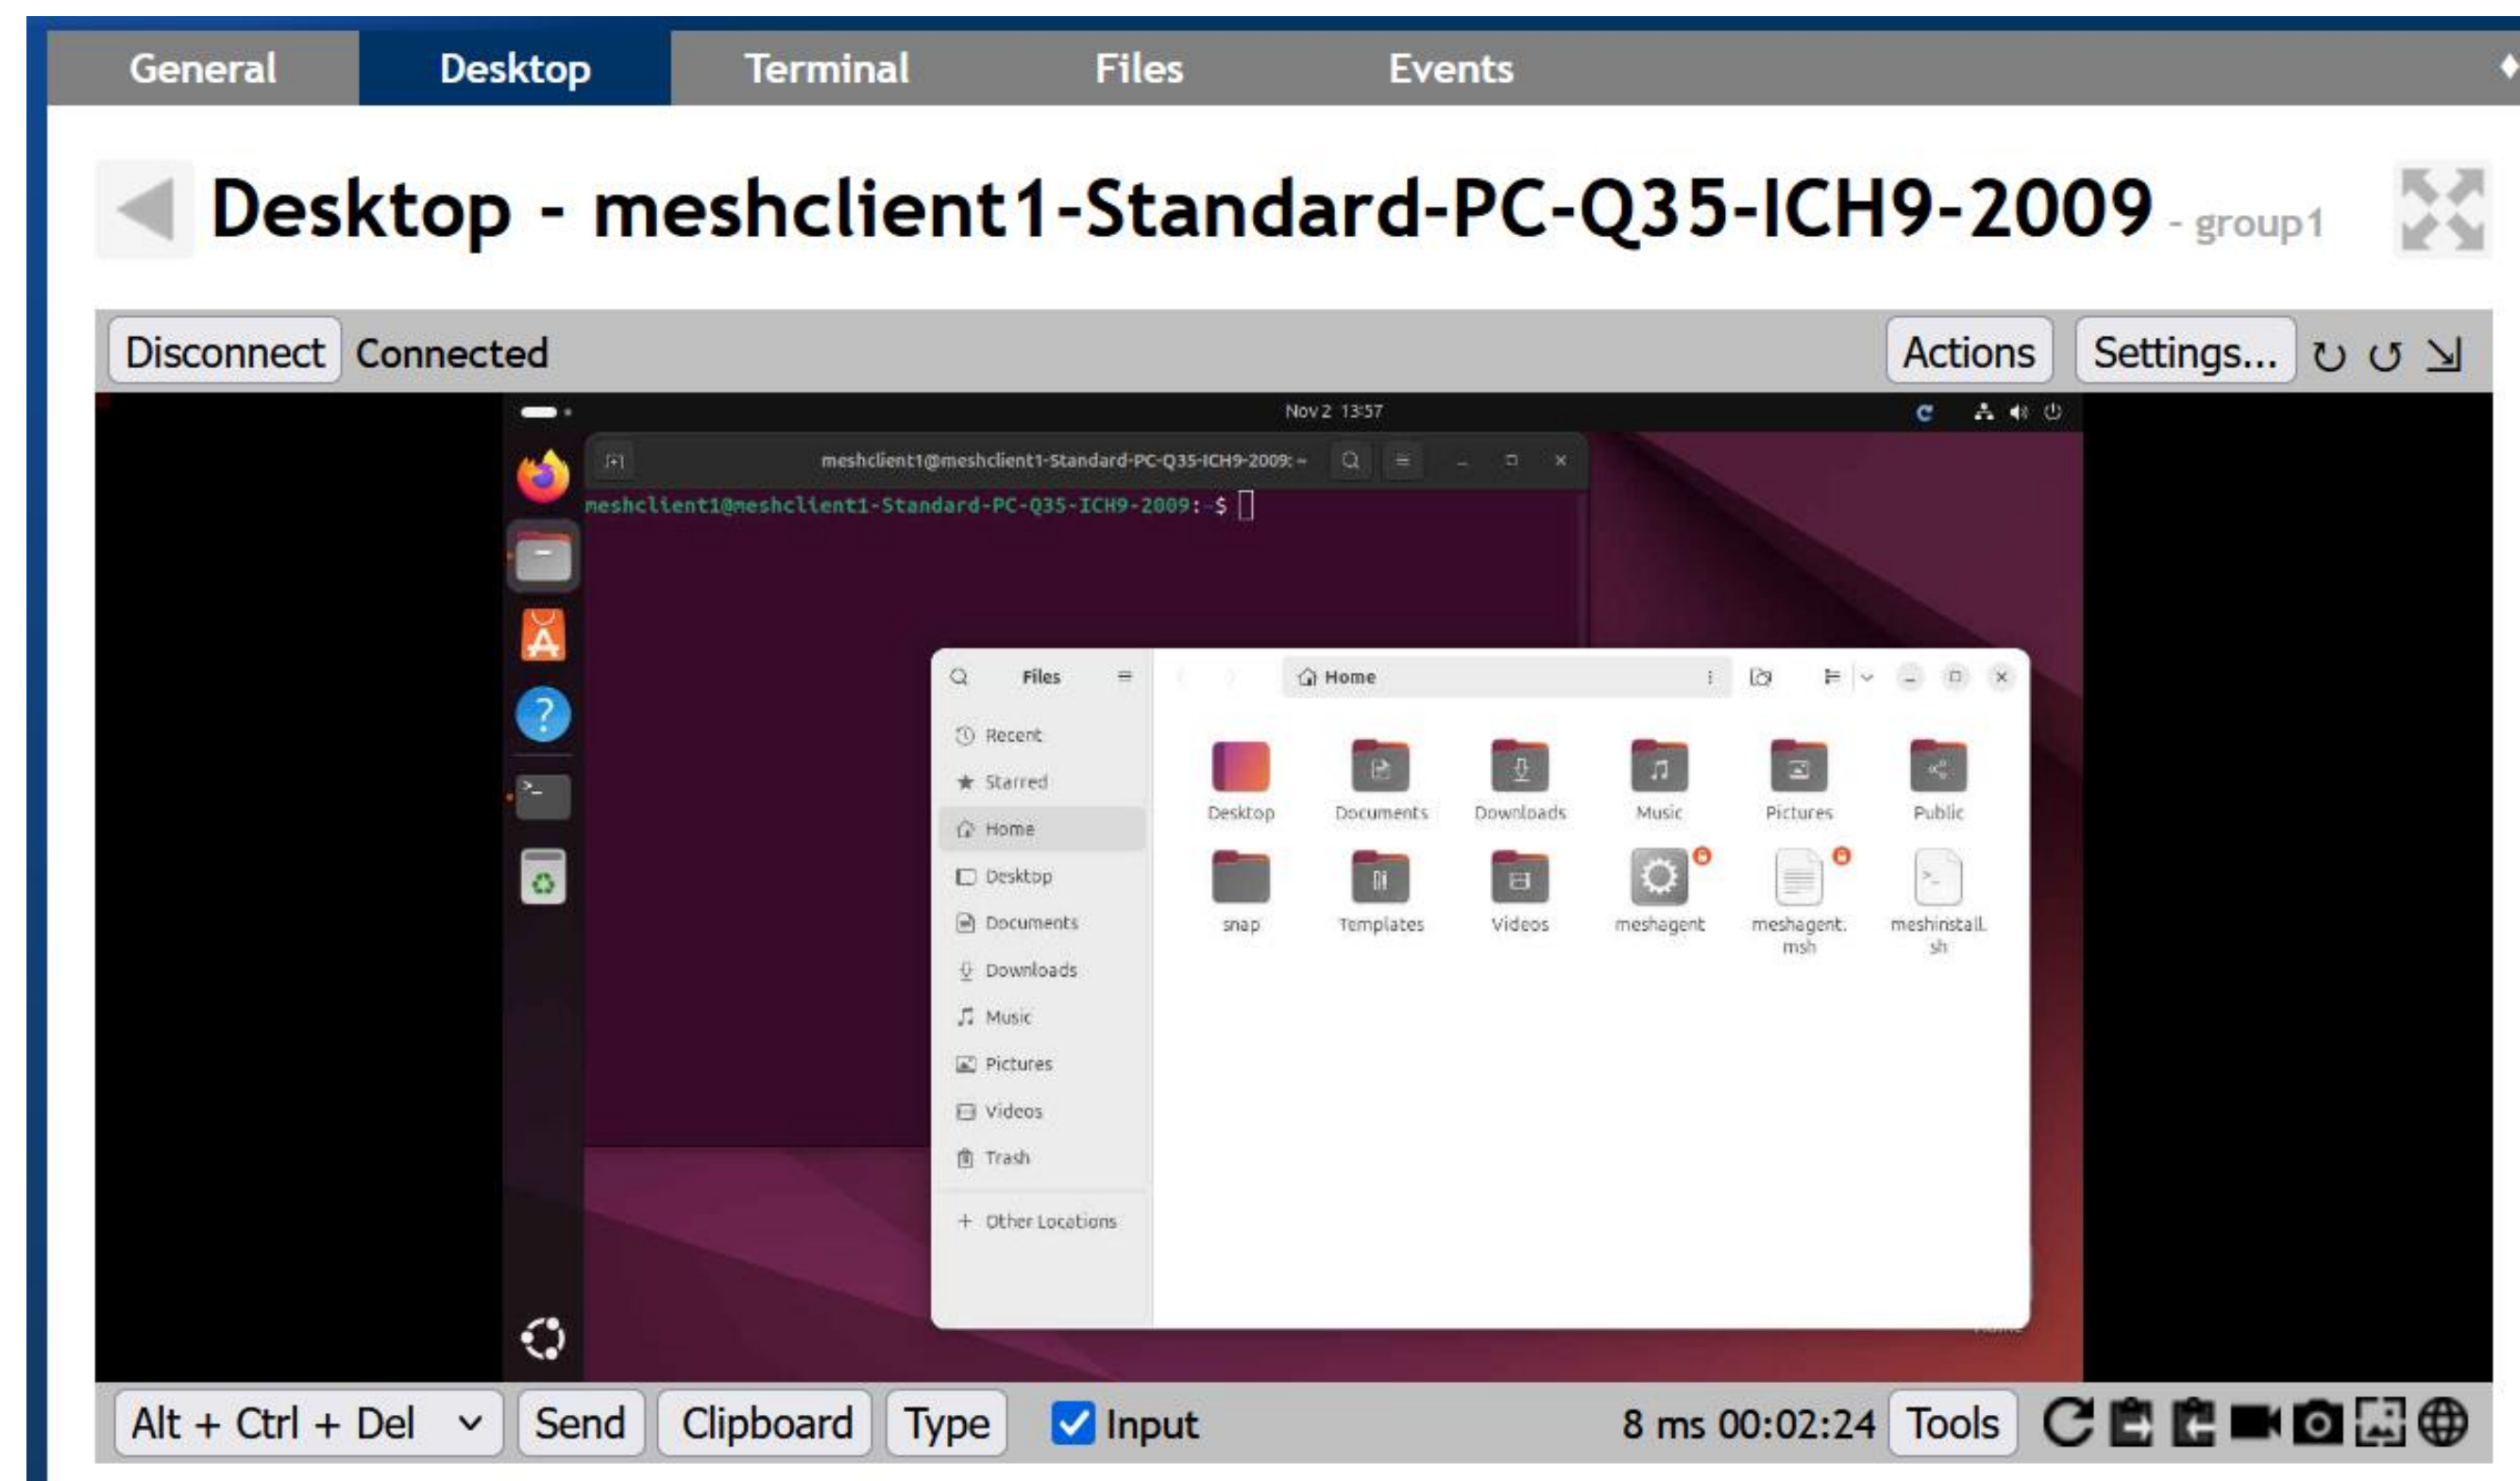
General Desktop Terminal Files Events

Desktop - meshclient1-Standard-PC-Q35-ICH9-2009 - group1

Disconnect Connected Actions Settings...

Nov 2 13:57

meshclient1@meshclient1-Standard-PC-Q35-ICH9-2009: ~

meshclient1@meshclient1-Standard-PC-Q35-ICH9-2009:~$

Files
Home
Recent
Starred
Home
Desktop
Documents
Downloads
Music
Pictures
Videos
Trash
+ Other Locations

Desktop Documents Downloads Music Pictures Public
snap Templates Videos meshagent meshagent.msh meshinstall.sh

Alt + Ctrl + Del Send Clipboard Type Input 8 ms 00:02:24 Tools